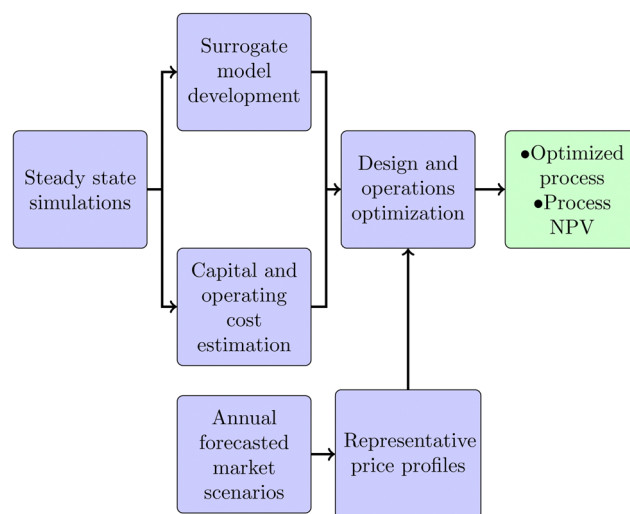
Steady state simulations

Surrogate model development

Capital and operating cost estimation

Design and operations optimization

•Optimized process
•Process NPV

Annual forecasted market scenarios

Representative price profiles